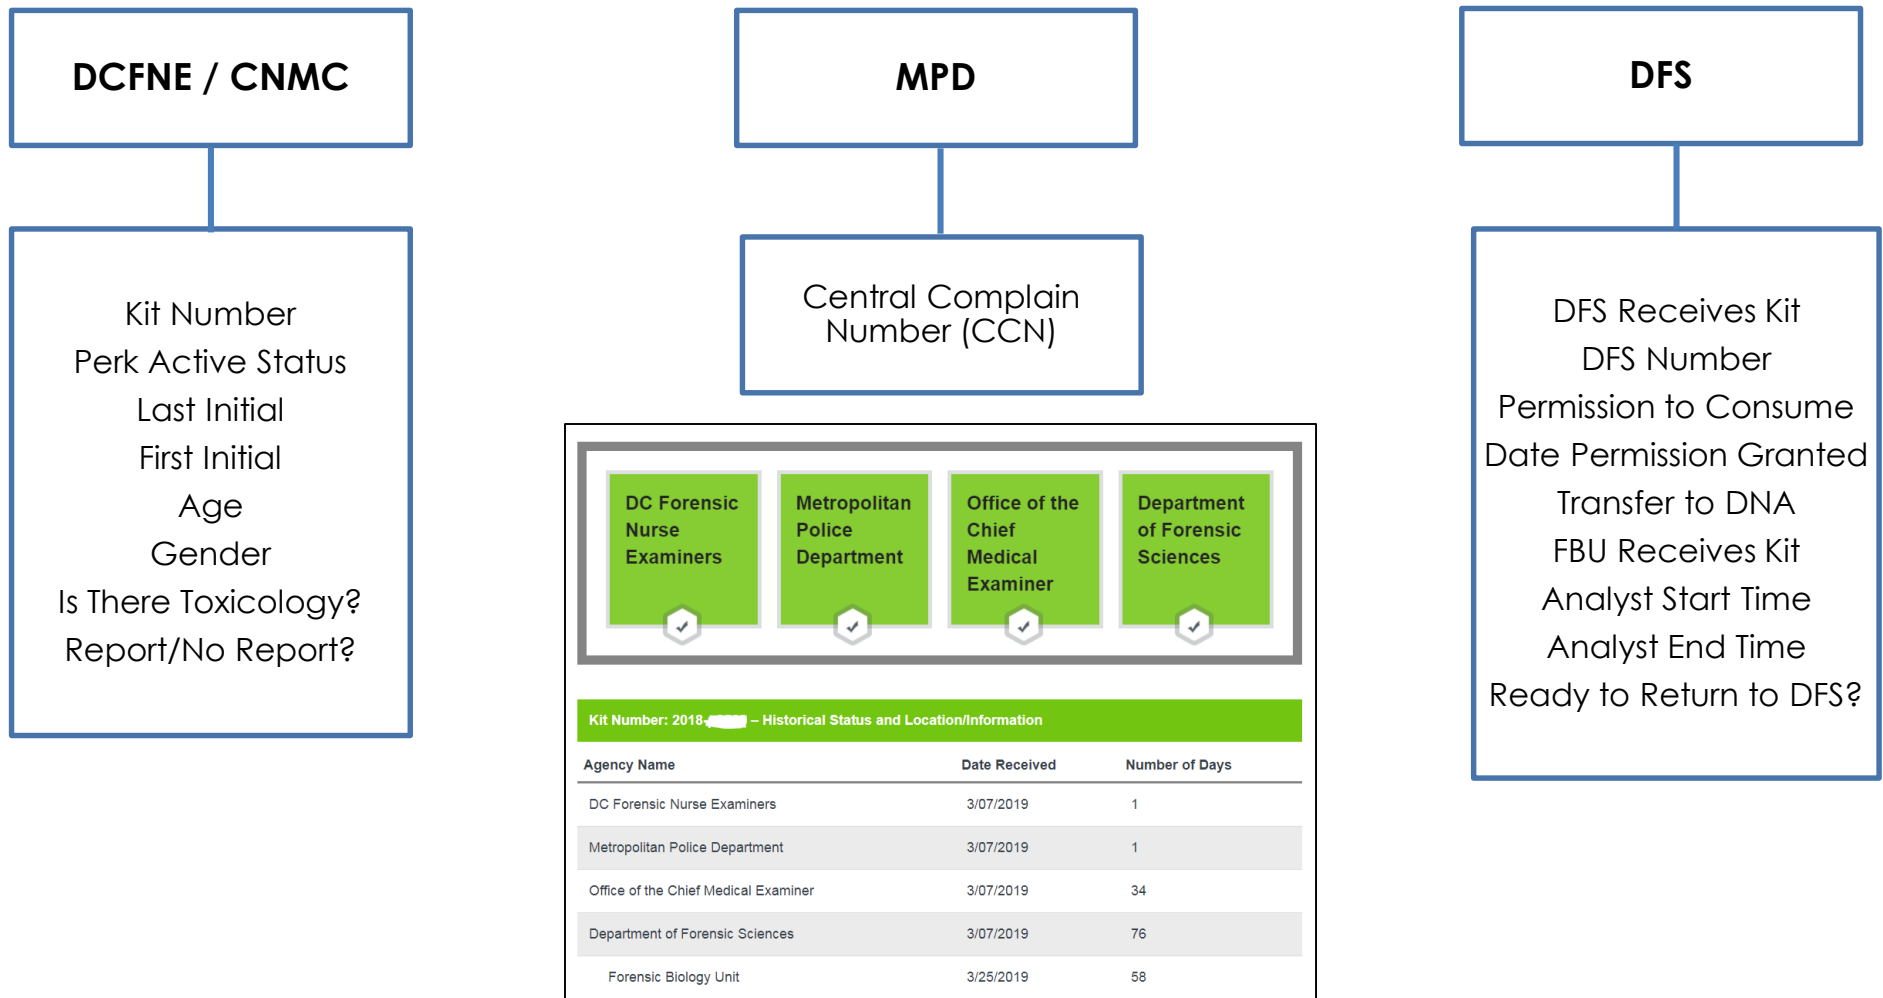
DCFNE / CNMC

Kit Number
Perk Active Status
Last Initial
First Initial
Age
Gender
Is There Toxicology?
Report/No Report?

MPD

Central Complain Number (CCN)

DC Forensic Nurse Examiners

Metropolitan Police Department

Office of the Chief Medical Examiner

Department of Forensic Sciences

Kit Number: 2018-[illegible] – Historical Status and Location/Information

| Agency Name | Date Received | Number of Days |
|---|---|---|
| DC Forensic Nurse Examiners | 3/07/2019 | 1 |
| Metropolitan Police Department | 3/07/2019 | 1 |
| Office of the Chief Medical Examiner | 3/07/2019 | 34 |
| Department of Forensic Sciences | 3/07/2019 | 76 |
| Forensic Biology Unit | 3/25/2019 | 58 |

DFS

DFS Receives Kit
DFS Number
Permission to Consume
Date Permission Granted
Transfer to DNA
FBU Receives Kit
Analyst Start Time
Analyst End Time
Ready to Return to DFS?